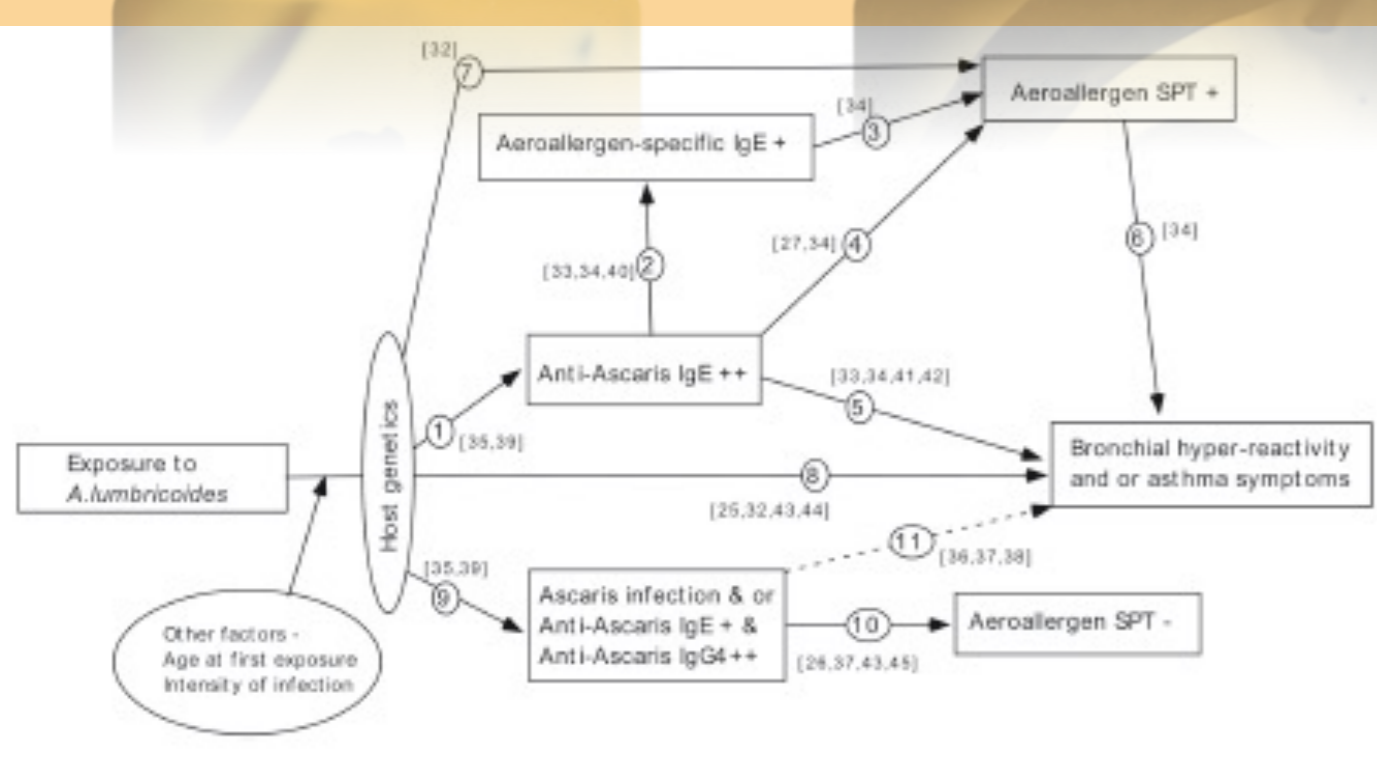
[32] 7

Aeroallergen SPT +

[34] 3

Aeroallergen-specific IgE +

[27,34] 4

6 [34]

[33,34,40] 2

Anti-Ascaris IgE ++

[33,34,41,42]

5

Host genetics

1 [35,39]

Bronchial hyper-reactivity and or asthma symptoms

Exposure to A.lumbricoides

8

[25,32,43,44]

11 [36,37,38]

[35,39]

9

Ascaris infection & or Anti-Ascaris IgE + & Anti-Ascaris IgG4++

10

Aeroallergen SPT -

[26,37,43,45]

Other factors - Age at first exposure Intensity of infection